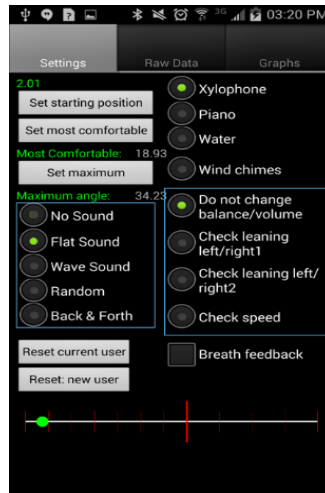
03:20 PM

Settings
Raw Data
Graphs

2.01
Set starting position
Set most comfortable
Most Comfortable: 18.93
Set maximum
Maximum angle: 34.23
No Sound
Flat Sound
Wave Sound
Random
Back & Forth
Reset current user
Reset: new user

Xylophone
Piano
Water
Wind chimes
Do not change balance/volume
Check leaning left/right1
Check leaning left/right2
Check speed
Breath feedback